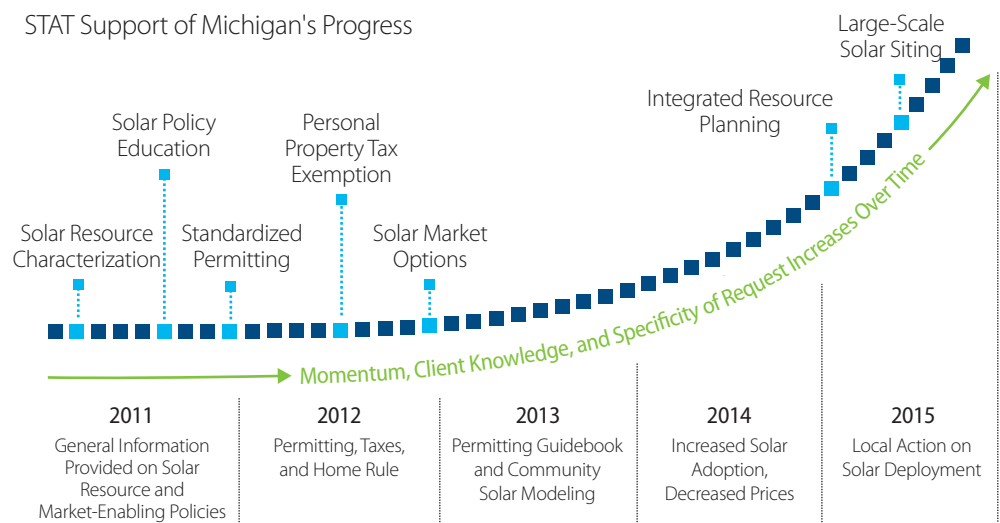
STAT Support of Michigan's Progress

Large-Scale Solar Siting

Integrated Resource Planning

Solar Policy Education

Personal Property Tax Exemption

Solar Resource Characterization

Standardized Permitting

Solar Market Options

Momentum, Client Knowledge, and Specificity of Request Increases Over Time

2011
General Information Provided on Solar Resource and Market-Enabling Policies

2012
Permitting, Taxes, and Home Rule

2013
Permitting Guidebook and Community Solar Modeling

2014
Increased Solar Adoption, Decreased Prices

2015
Local Action on Solar Deployment